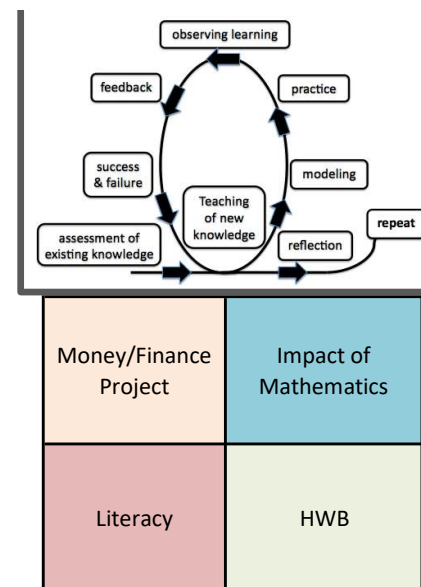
observing learning

feedback

practice

success & failure

modeling

Teaching of new knowledge

repeat

assessment of existing knowledge

reflection

| Money/Finance Project | Impact of Mathematics |
|---|---|
| Literacy | HWB |